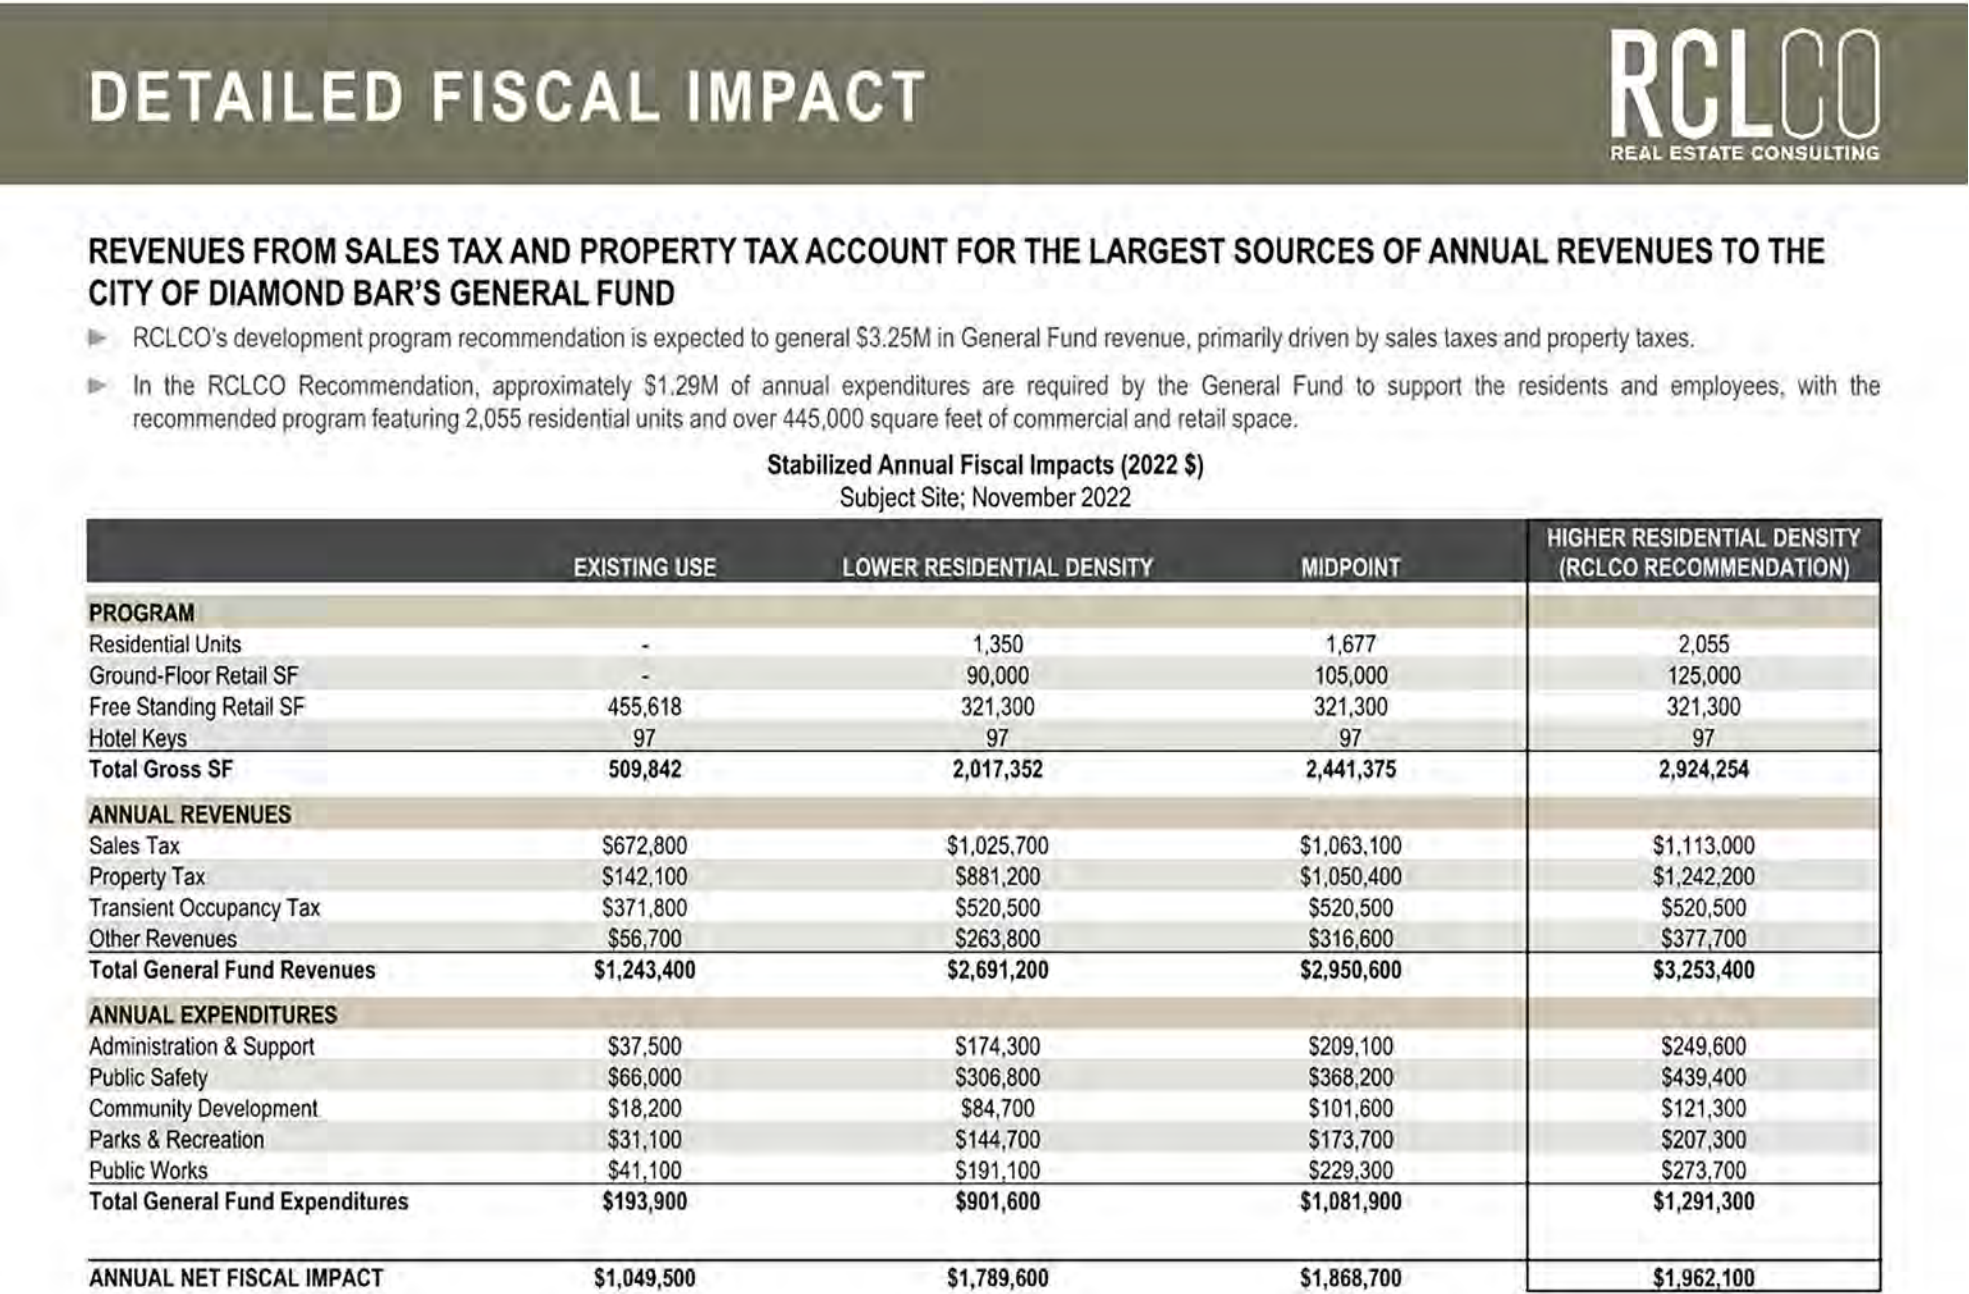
DETAILED FISCAL IMPACT

RCLCO
REAL ESTATE CONSULTING

REVENUES FROM SALES TAX AND PROPERTY TAX ACCOUNT FOR THE LARGEST SOURCES OF ANNUAL REVENUES TO THE CITY OF DIAMOND BAR'S GENERAL FUND

RCLCO's development program recommendation is expected to general \$3.25M in General Fund revenue, primarily driven by sales taxes and property taxes.

In the RCLCO Recommendation, approximately \$1.29M of annual expenditures are required by the General Fund to support the residents and employees, with the recommended program featuring 2,055 residential units and over 445,000 square feet of commercial and retail space.

Stabilized Annual Fiscal Impacts (2022 \$)
Subject Site; November 2022

| | EXISTING USE | LOWER RESIDENTIAL DENSITY | MIDPOINT | HIGHER RESIDENTIAL DENSITY (RCLCO RECOMMENDATION) |
|---|---|---|---|---|
| PROGRAM | | | | |
| Residential Units | - | 1,350 | 1,677 | 2,055 |
| Ground-Floor Retail SF | - | 90,000 | 105,000 | 125,000 |
| Free Standing Retail SF | 455,618 | 321,300 | 321,300 | 321,300 |
| Hotel Keys | 97 | 97 | 97 | 97 |
| Total Gross SF | 509,842 | 2,017,352 | 2,441,375 | 2,924,254 |
| ANNUAL REVENUES | | | | |
| Sales Tax | \$672,800 | \$1,025,700 | \$1,063,100 | \$1,113,000 |
| Property Tax | \$142,100 | \$881,200 | \$1,050,400 | \$1,242,200 |
| Transient Occupancy Tax | \$371,800 | \$520,500 | \$520,500 | \$520,500 |
| Other Revenues | \$56,700 | \$263,800 | \$316,600 | \$377,700 |
| Total General Fund Revenues | \$1,243,400 | \$2,691,200 | \$2,950,600 | \$3,253,400 |
| ANNUAL EXPENDITURES | | | | |
| Administration & Support | \$37,500 | \$174,300 | \$209,100 | \$249,600 |
| Public Safety | \$66,000 | \$306,800 | \$368,200 | \$439,400 |
| Community Development | \$18,200 | \$84,700 | \$101,600 | \$121,300 |
| Parks & Recreation | \$31,100 | \$144,700 | \$173,700 | \$207,300 |
| Public Works | \$41,100 | \$191,100 | \$229,300 | \$273,700 |
| Total General Fund Expenditures | \$193,900 | \$901,600 | \$1,081,900 | \$1,291,300 |
| ANNUAL NET FISCAL IMPACT | \$1,049,500 | \$1,789,600 | \$1,868,700 | \$1,962,100 |